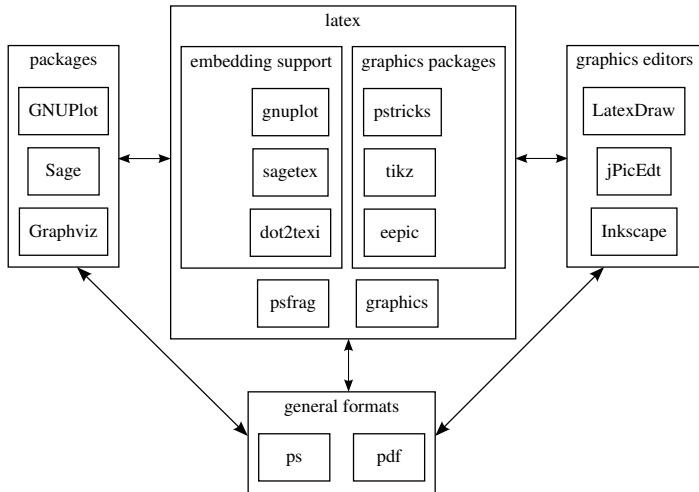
packages

GNUPlot

Sage

Graphviz

latex

embedding support

gnuplot

sagetex

dot2texi

graphics packages

pstricks

tikz

eepic

psfrag

graphics

graphics editors

LatexDraw

jPicEdt

Inkscape

general formats

ps

pdf